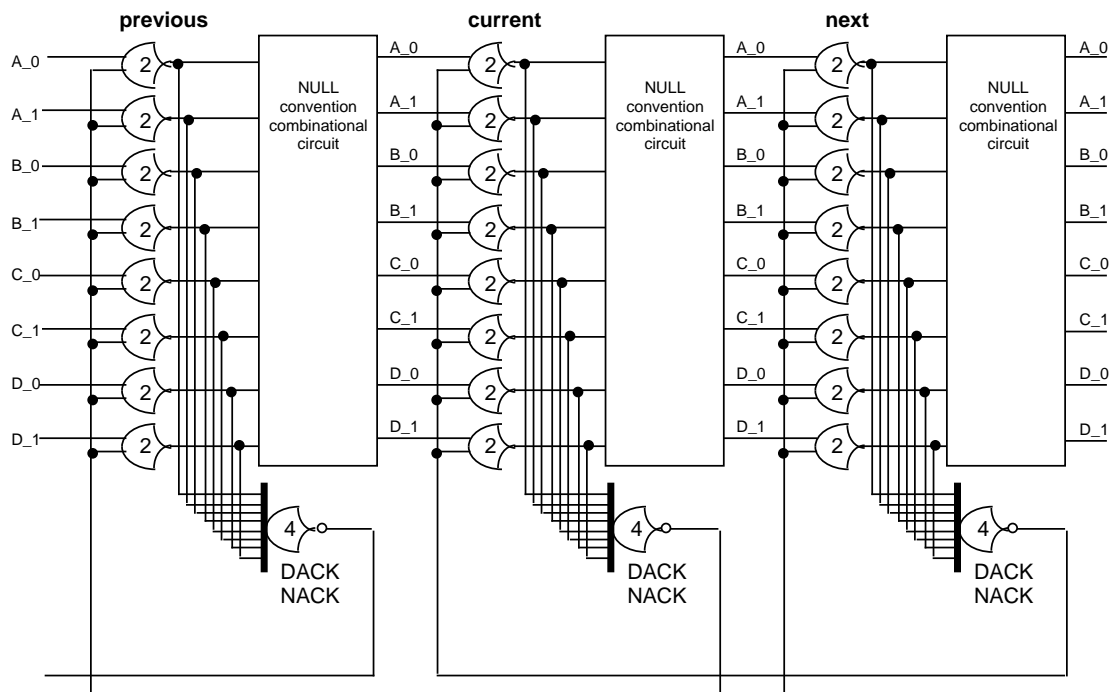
previous

current

next

A_0
A_1
B_0
B_1
C_0
C_1
D_0
D_1

2
2
2
2
2
2
2
2

NULL convention combinational circuit

4

DACK
NACK

A_0
A_1
B_0
B_1
C_0
C_1
D_0
D_1

2
2
2
2
2
2
2
2

NULL convention combinational circuit

4

DACK
NACK

A_0
A_1
B_0
B_1
C_0
C_1
D_0
D_1

2
2
2
2
2
2
2
2

NULL convention combinational circuit

4

DACK
NACK

A_0
A_1
B_0
B_1
C_0
C_1
D_0
D_1